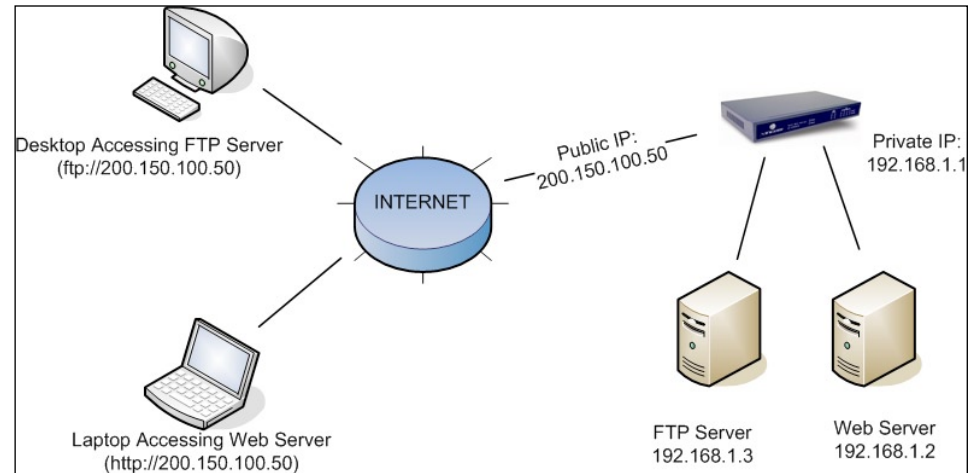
Desktop Accessing FTP Server
(ftp://200.150.100.50)

INTERNET

Public IP:
200.150.100.50

Private IP:
192.168.1.1

Laptop Accessing Web Server
(http://200.150.100.50)

FTP Server
192.168.1.3

Web Server
192.168.1.2